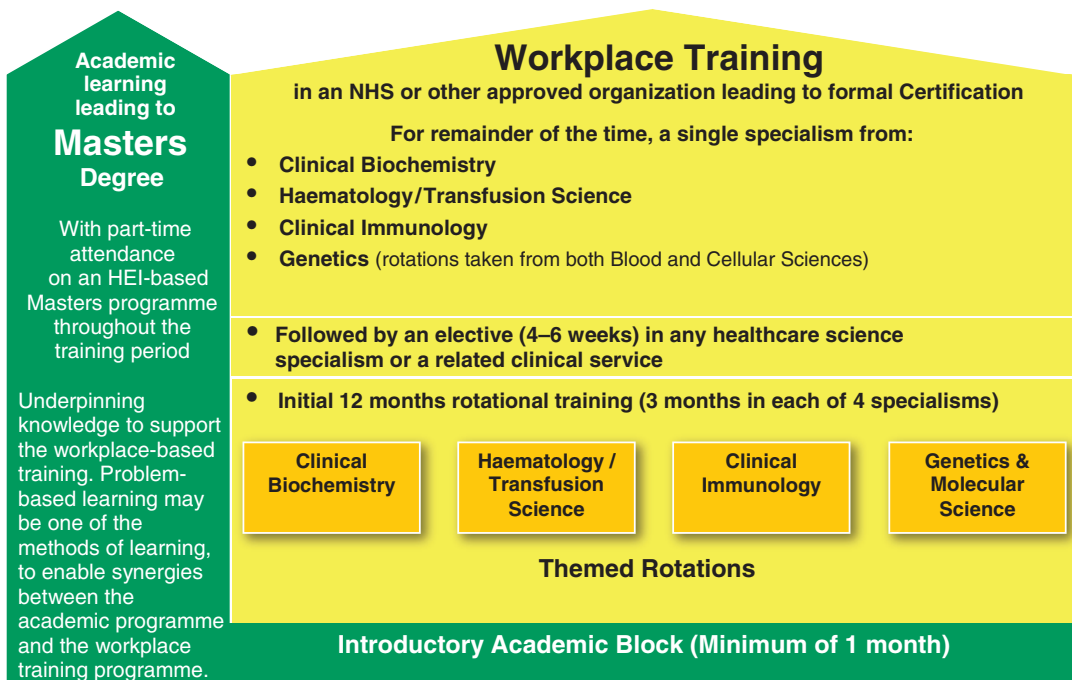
Academic learning leading to
Masters
Degree

With part-time attendance on an HEI-based Masters programme throughout the training period

Underpinning knowledge to support the workplace-based training. Problem-based learning may be one of the methods of learning, to enable synergies between the academic programme and the workplace training programme.

Workplace Training
in an NHS or other approved organization leading to formal Certification

For remainder of the time, a single specialism from:
• Clinical Biochemistry
• Haematology/Transfusion Science
• Clinical Immunology
• Genetics (rotations taken from both Blood and Cellular Sciences)

• Followed by an elective (4–6 weeks) in any healthcare science specialism or a related clinical service

• Initial 12 months rotational training (3 months in each of 4 specialisms)

Clinical Biochemistry

Haematology / Transfusion Science

Clinical Immunology

Genetics & Molecular Science

Themed Rotations

Introductory Academic Block (Minimum of 1 month)